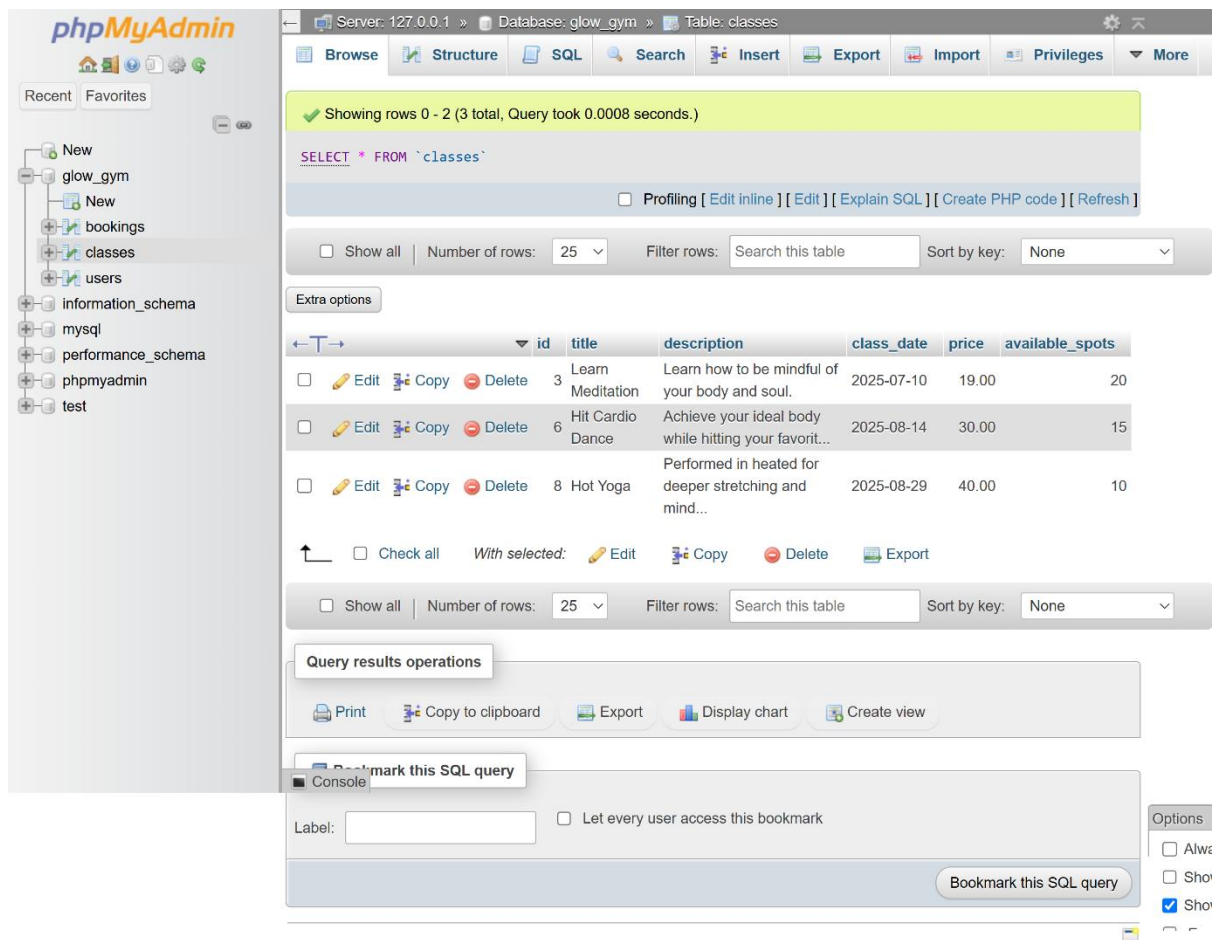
phpMyAdmin

Recent Favorites

New
glow_gym
New
bookings
classes
users
information_schema
mysql
performance_schema
phpmyadmin
test

Server: 127.0.0.1 » Database: glow_gym » Table: classes

Browse Structure SQL Search Insert Export Import Privileges More

Showing rows 0 - 2 (3 total, Query took 0.0008 seconds.)

SELECT * FROM `classes`

Profiling [ Edit inline ] [ Edit ] [ Explain SQL ] [ Create PHP code ] [ Refresh ]

Show all | Number of rows: 25 Filter rows: Search this table Sort by key: None

Extra options

| | | id | title | description | class_date | price | available_spots |
|---|---|---|---|---|---|---|---|
| | Edit Copy Delete | 3 | Learn Meditation | Learn how to be mindful of your body and soul. | 2025-07-10 | 19.00 | 20 |
| | Edit Copy Delete | 6 | Hit Cardio Dance | Achieve your ideal body while hitting your favorit... | 2025-08-14 | 30.00 | 15 |
| | Edit Copy Delete | 8 | Hot Yoga | Performed in heated for deeper stretching and mind... | 2025-08-29 | 40.00 | 10 |

Check all With selected: Edit Copy Delete Export

Show all | Number of rows: 25 Filter rows: Search this table Sort by key: None

Query results operations

Print Copy to clipboard Export Display chart Create view

B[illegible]mark this SQL query

Console

Label: Let every user access this bookmark

Bookmark this SQL query

Options
Alwa
Sho
Sho